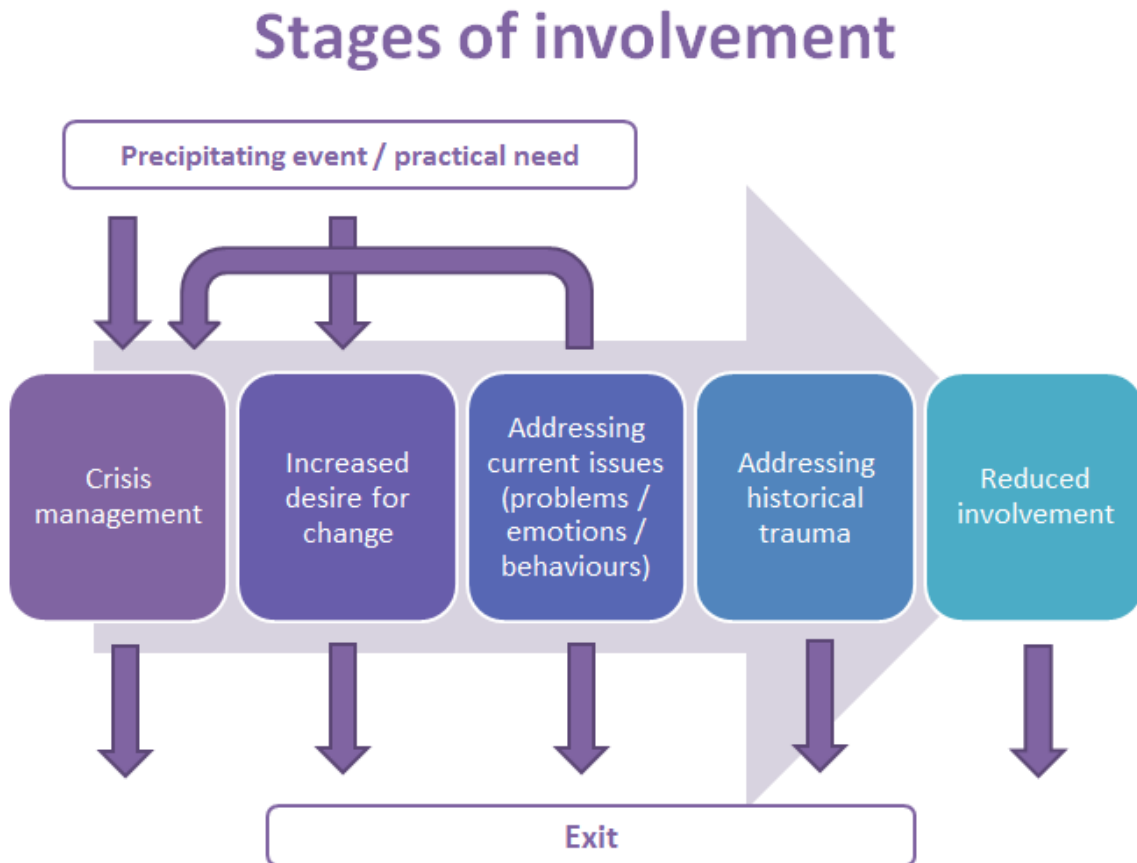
Stages of involvement

Precipitating event / practical need

Crisis management

Increased desire for change

Addressing current issues (problems / emotions / behaviours)

Addressing historical trauma

Reduced involvement

Exit